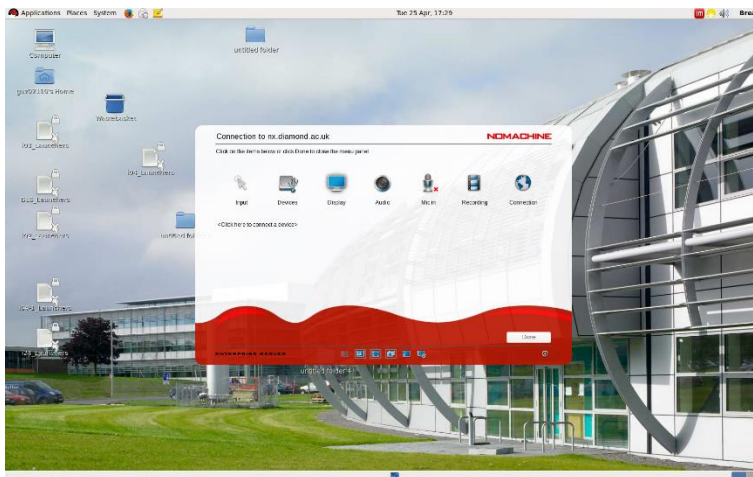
Applications Places System

Tue 25 Apr, 17:29

Computer

untitled folder

gxr99100's Home

Wastebasket

I03_Launchers

I04_Launchers

B18_Launchers

I02_Launchers

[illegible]

I04-1_Launchers

I20_Launchers

Connection to nx.diamond.ac.uk

NOMACHINE

Click on the items below or click Done to close the menu panel

Input

Devices

Display

Audio

Mic in

Recording

Connection

<Click here to connect a device>

Done

ENTERPRISE DESKTOP

untitled folder 4